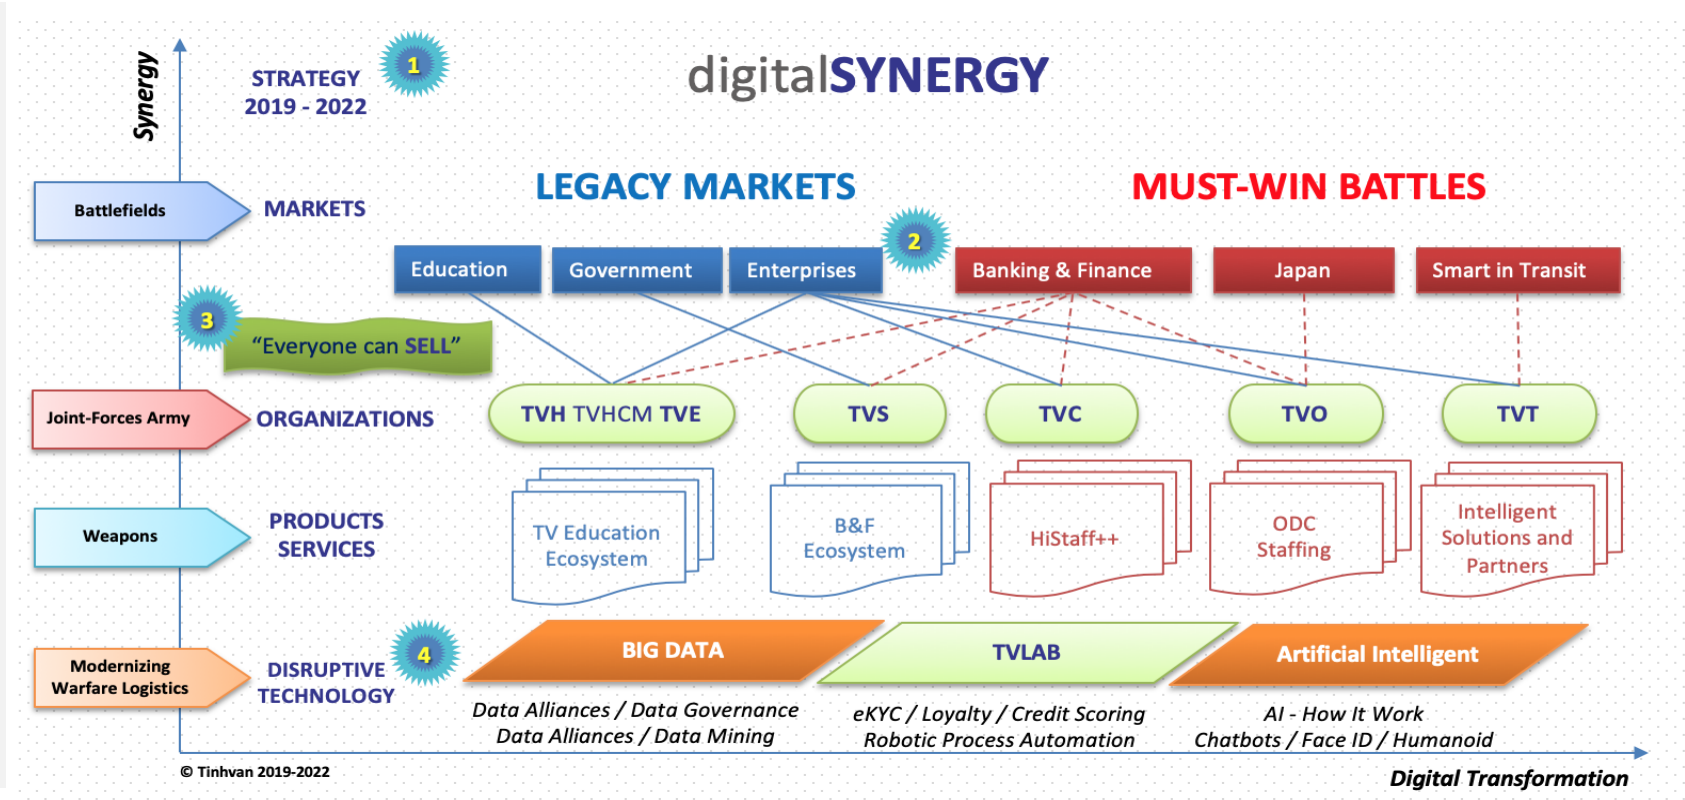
Synergy

1 STRATEGY 2019 - 2022

digitalSYNERGY

Battlefields

MARKETS

LEGACY MARKETS

MUST-WIN BATTLES

Education Government Enterprises 2 Banking & Finance Japan Smart in Transit

3 "Everyone can SELL"

Joint-Forces Army

ORGANIZATIONS

TVH TVHCM TVE TVS TVC TVO TVT

Weapons

PRODUCTS SERVICES

TV Education Ecosystem

B&F Ecosystem

HiStaff++

ODC Staffing

Intelligent Solutions and Partners

Modernizing Warfare Logistics

DISRUPTIVE TECHNOLOGY 4

BIG DATA

TVLAB

Artificial Intelligent

Data Alliances / Data Governance
Data Alliances / Data Mining

eKYC / Loyalty / Credit Scoring
Robotic Process Automation

AI - How It Work
Chatbots / Face ID / Humanoid

© Tinhvan 2019-2022

Digital Transformation